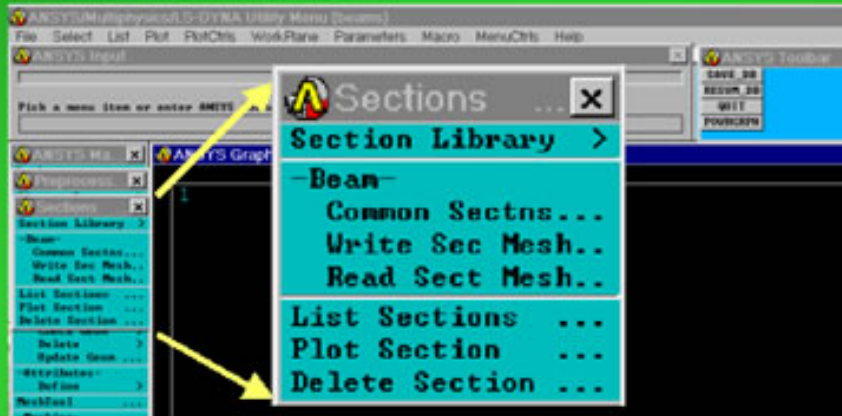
ANSYS Multiphysics/LS-DYNA Utility Menu (beam)
File Select List Plot PlotCtrls WorkPlane Parameters Macro MenuCtrls Help
ANSYS Input
Pick a menu item or enter ANSYS
ANSYS Toolbar
SAVE_DB
RESUM_DB
QUIT
POWRGRPH
ANSYS Ma
Preprocess
Sections
Section Library >
-Beam-
Common Sectns...
Write Sec Mesh..
Read Sect Mesh..
List Sections ...
Plot Section ...
Delete Section ...
Delete >
Update Geom ...
-Attributes-
Define >
MeshTool ...
ANSYS Graph
1
Sections ... X
Section Library >
-Beam-
Common Sectns...
Write Sec Mesh..
Read Sect Mesh..
List Sections ...
Plot Section ...
Delete Section ...